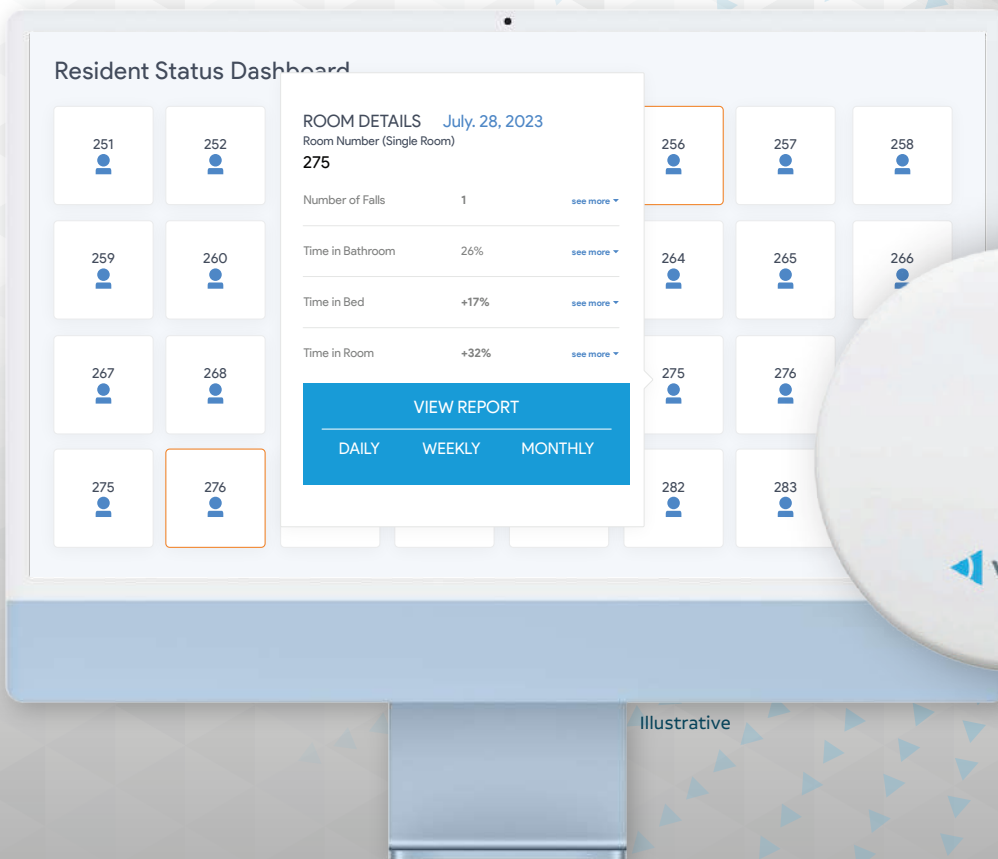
Resident Status Dashboard

251
252
256
257
258
259
260
264
265
266
267
268
275
276
275
276
282
283

ROOM DETAILS July. 28, 2023
Room Number (Single Room)
275

| | | |
|---|---|---|
| Number of Falls | 1 | see more |
| Time in Bathroom | 26% | see more |
| Time in Bed | +17% | see more |
| Time in Room | +32% | see more |

VIEW REPORT
DAILY WEEKLY MONTHLY

Illustrative